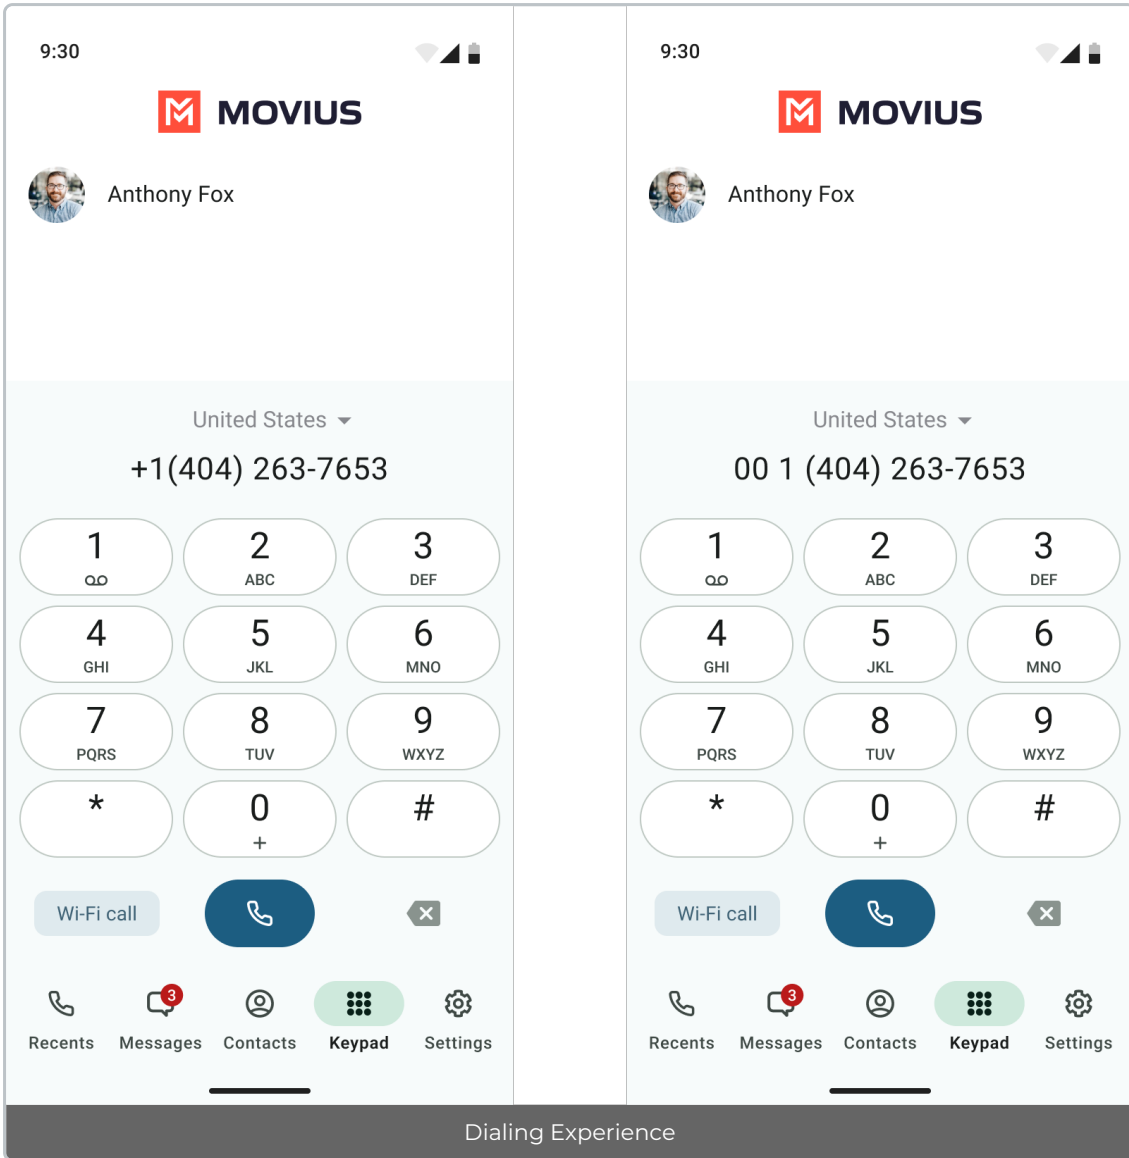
9:30

MOVIUS

Anthony Fox

United States

+1(404) 263-7653

1
2 ABC
3 DEF
4 GHI
5 JKL
6 MNO
7 PQRS
8 TUV
9 WXYZ
*
0 +
#

Wi-Fi call

Recents
3 Messages
Contacts
Keypad
Settings

9:30

MOVIUS

Anthony Fox

United States

00 1 (404) 263-7653

1
2 ABC
3 DEF
4 GHI
5 JKL
6 MNO
7 PQRS
8 TUV
9 WXYZ
*
0 +
#

Wi-Fi call

Recents
3 Messages
Contacts
Keypad
Settings

Dialing Experience